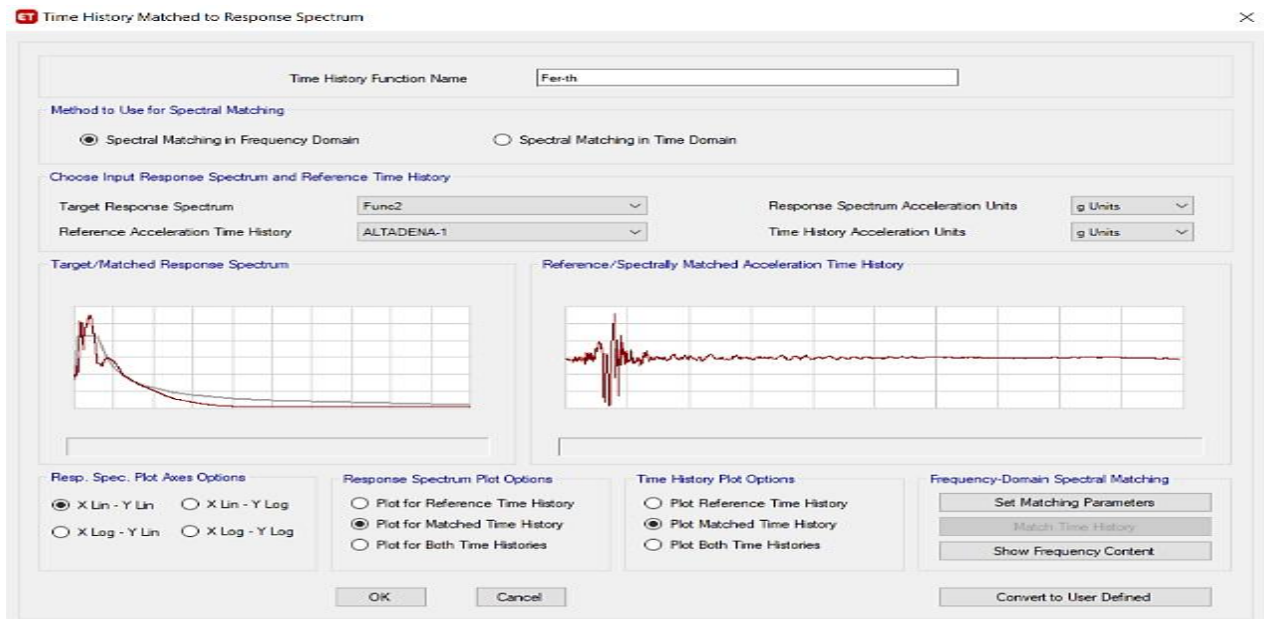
ET Time History Matched to Response Spectrum

×

Time History Function Name Fer-th

Method to Use for Spectral Matching

Spectral Matching in Frequency Domain

Spectral Matching in Time Domain

Choose Input Response Spectrum and Reference Time History

Target Response Spectrum Func2

Reference Acceleration Time History ALTADENA-1

Response Spectrum Acceleration Units g Units

Time History Acceleration Units g Units

Target/Matched Response Spectrum

Reference/Spectrally Matched Acceleration Time History

Resp. Spec. Plot Axes Options

X Lin - Y Lin

X Lin - Y Log

X Log - Y Lin

X Log - Y Log

Response Spectrum Plot Options

Plot for Reference Time History

Plot for Matched Time History

Plot for Both Time Histories

Time History Plot Options

Plot Reference Time History

Plot Matched Time History

Plot Both Time Histories

Frequency-Domain Spectral Matching

Set Matching Parameters

Match Time History

Show Frequency Content

OK

Cancel

Convert to User Defined